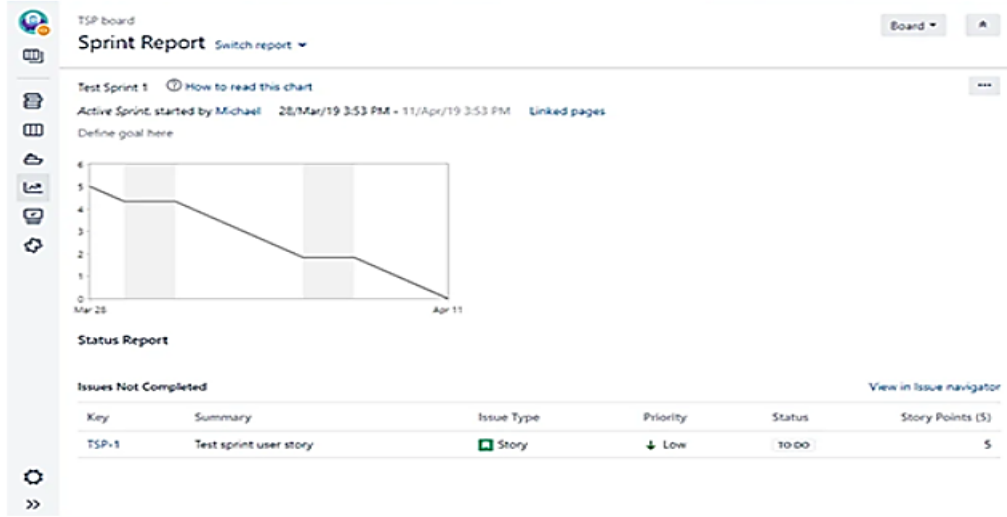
TSP board

Sprint Report Switch report

Board

Test Sprint 1 How to read this chart

Active Sprint, started by Michael 28/Mar/19 3:53 PM - 11/Apr/19 3:53 PM Linked pages

Define goal here

6
5
4
3
2
1
0
Mar 28
Apr 11

Status Report

Issues Not Completed

View in Issue navigator

| Key | Summary | Issue Type | Priority | Status | Story Points (5) |
|---|---|---|---|---|---|
| TSP-1 | Test sprint user story | Story | Low | TO DO | 5 |

>>